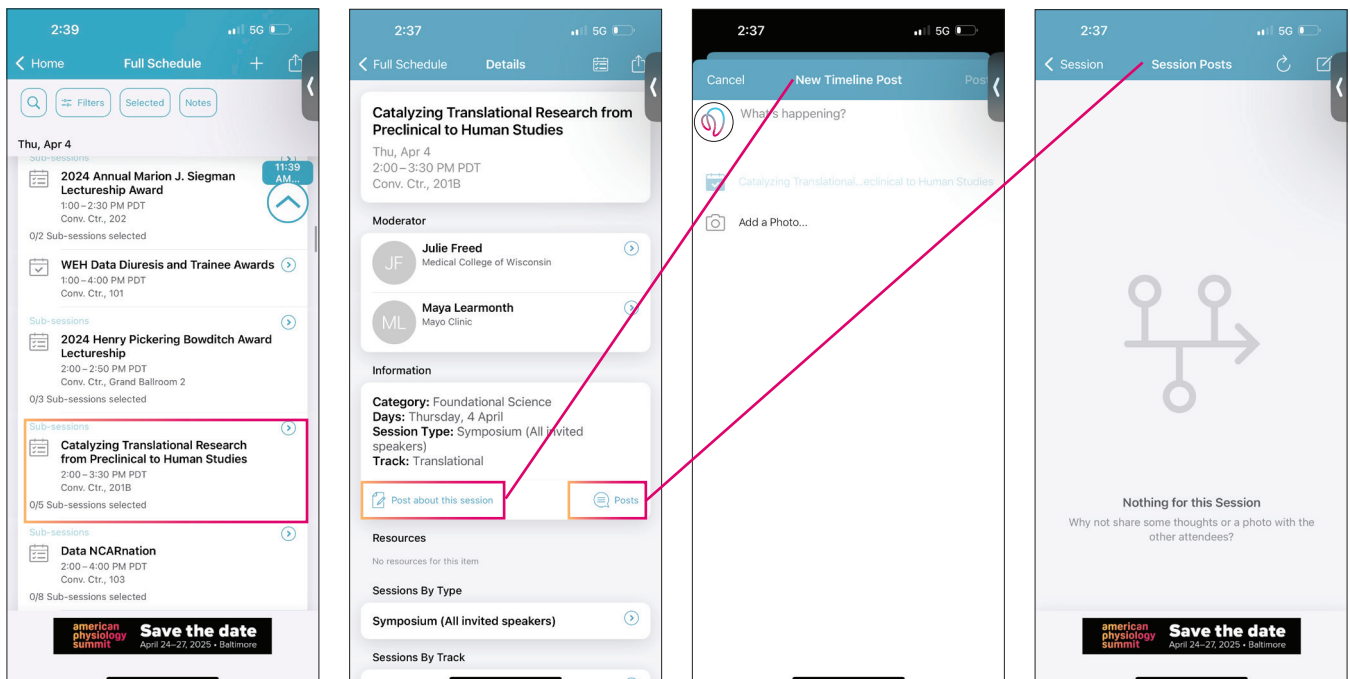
2:39 5G

Home Full Schedule

Filters Selected Notes

Thu, Apr 4

Sub-sessions

11:39 AM...

2024 Annual Marion J. Siegman Lectureship Award
1:00 – 2:30 PM PDT
Conv. Ctr., 202
0/2 Sub-sessions selected

WEH Data Diuresis and Trainee Awards
1:00 – 4:00 PM PDT
Conv. Ctr., 101

Sub-sessions
2024 Henry Pickering Bowditch Award Lectureship
2:00 – 2:50 PM PDT
Conv. Ctr., Grand Ballroom 2
0/3 Sub-sessions selected

Sub-sessions
Catalyzing Translational Research from Preclinical to Human Studies
2:00 – 3:30 PM PDT
Conv. Ctr., 201B
0/5 Sub-sessions selected

Sub-sessions
Data NCARnation
2:00 – 4:00 PM PDT
Conv. Ctr., 103
0/8 Sub-sessions selected

american physiology summit Save the date April 24–27, 2025 • Baltimore

2:37 5G

Full Schedule Details

Catalyzing Translational Research from Preclinical to Human Studies
Thu, Apr 4
2:00 – 3:30 PM PDT
Conv. Ctr., 201B

Moderator

JF Julie Freed
Medical College of Wisconsin

ML Maya Learmonth
Mayo Clinic

Information

Category: Foundational Science
Days: Thursday, 4 April
Session Type: Symposium (All invited speakers)
Track: Translational

Post about this session Posts

Resources
No resources for this item

Sessions By Type
Symposium (All invited speakers)

Sessions By Track

2:37 5G

Cancel New Timeline Post Post

What's happening?

Catalyzing Translational...eclinical to Human Studies

Add a Photo...

2:37 5G

Session Session Posts

Nothing for this Session
Why not share some thoughts or a photo with the other attendees?

american physiology summit Save the date April 24–27, 2025 • Baltimore